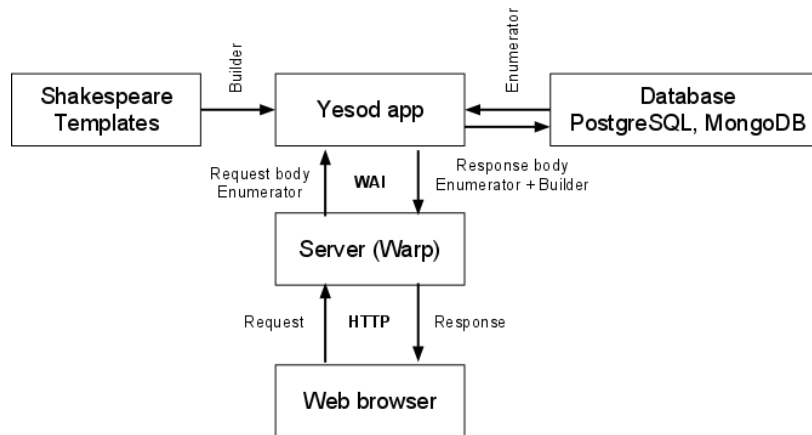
Shakespeare Templates

Builder

Yesod app

Enumerator

Database PostgreSQL, MongoDB

Request body Enumerator

WAI

Response body Enumerator + Builder

Server (Warp)

Request

HTTP

Response

Web browser